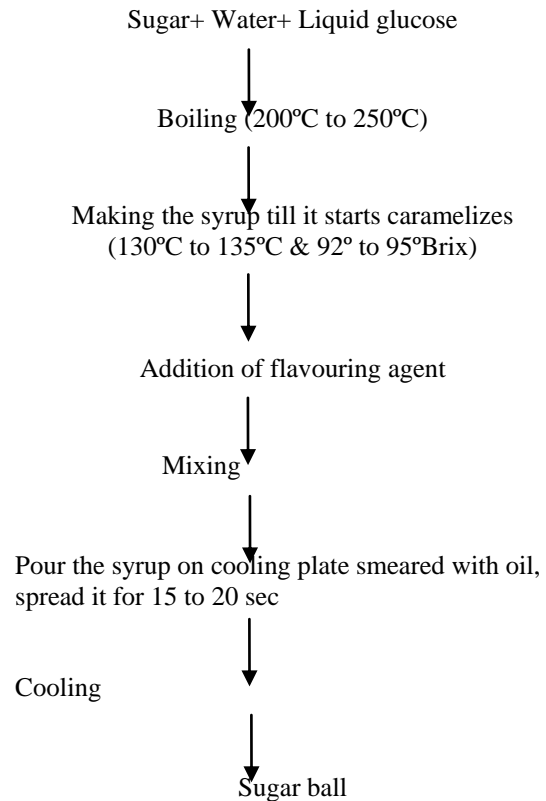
Sugar+ Water+ Liquid glucose

Boiling (200ºC to 250ºC)

Making the syrup till it starts caramelizes (130ºC to 135ºC & 92º to 95ºBrix)

Addition of flavouring agent

Mixing

Pour the syrup on cooling plate smeared with oil, spread it for 15 to 20 sec

Cooling

Sugar ball